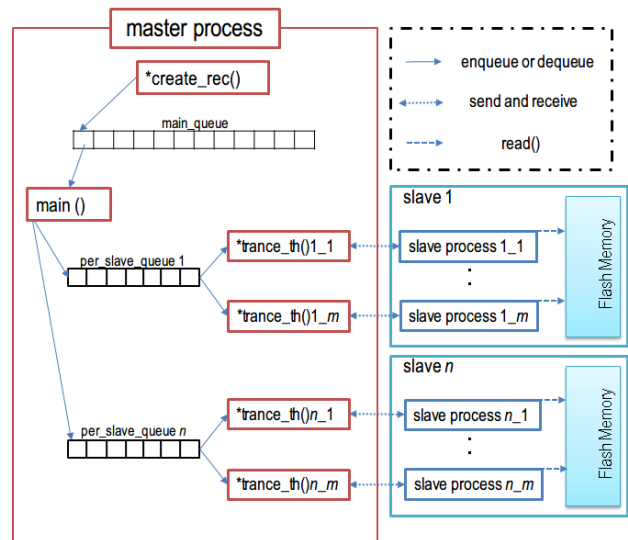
master process

*create_rec()

main_queue

main ()

per_slave_queue 1

*trance_th()1_1

*trance_th()1_$m$

per_slave_queue $n$

*trance_th()$n$_1

*trance_th()$n$_$m$

enqueue or dequeue

send and receive

read()

slave 1

slave process 1_1

:

slave process 1_$m$

Flash Memory

slave $n$

slave process $n$_1

:

slave process $n$_$m$

Flash Memory